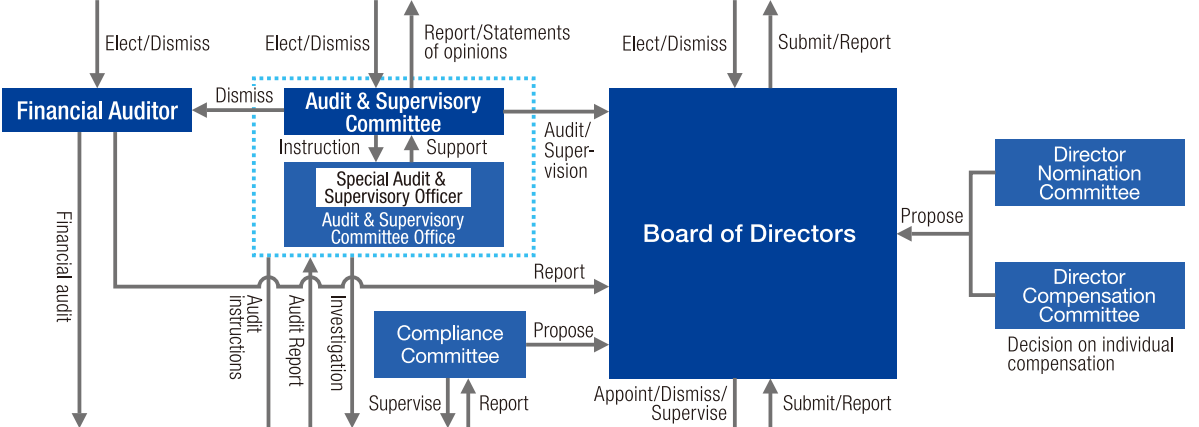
Elect/Dismiss

Elect/Dismiss

Report/Statements of opinions

Elect/Dismiss

Submit/Report

Financial Auditor

Dismiss

Audit & Supervisory Committee

Audit/ Supervision

Instruction

Support

Special Audit & Supervisory Officer

Audit & Supervisory Committee Office

Board of Directors

Director Nomination Committee

Propose

Director Compensation Committee

Decision on individual compensation

Financial audit

Report

Audit Instructions

Audit Report

Investigation

Compliance Committee

Propose

Supervise

Report

Appoint/Dismiss/ Supervise

Submit/Report